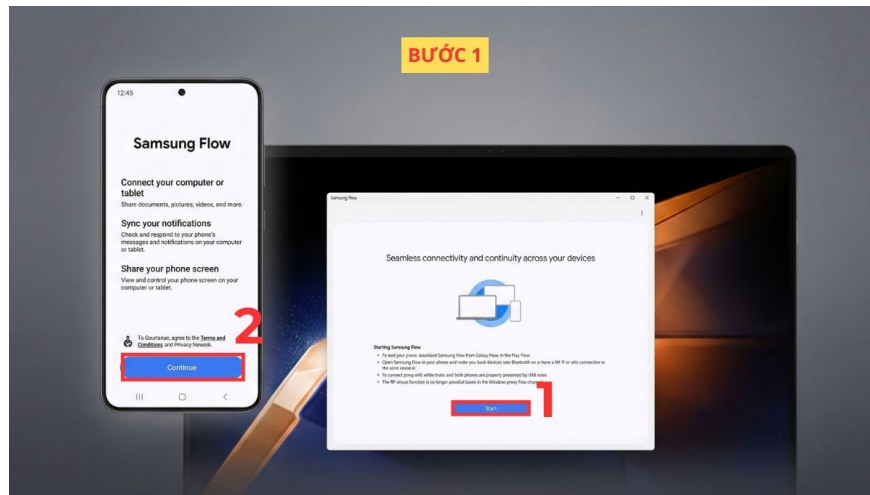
BƯỚC 1

12:45

Samsung Flow

Connect your computer or tablet
Share documents, pictures, videos, and more.

Sync your notifications
Check and respond to your phone's messages and notifications on your computer or tablet.

Share your phone screen
View and control your phone screen on your computer or tablet.

To Gourtenas, agree to the Terms and Conditions and Privacy Nework.

2

Continue

Samsung Flow

Seamless connectivity and continuity across your devices

Starting Samsung Flow
• To start your phone download Samsung Flow from Galaxy Store, in the Play Store.
• Open Samsung Flow in your phone and make you book devices use Bluetooth on a have a Wi-Fi or allo connection to the same onion it.
• To connect proxy still while traks and both phones are property presented by USB noise.
• The RP sesue function is no longer possibal bases in the Windows proxy Flow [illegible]

Start

1